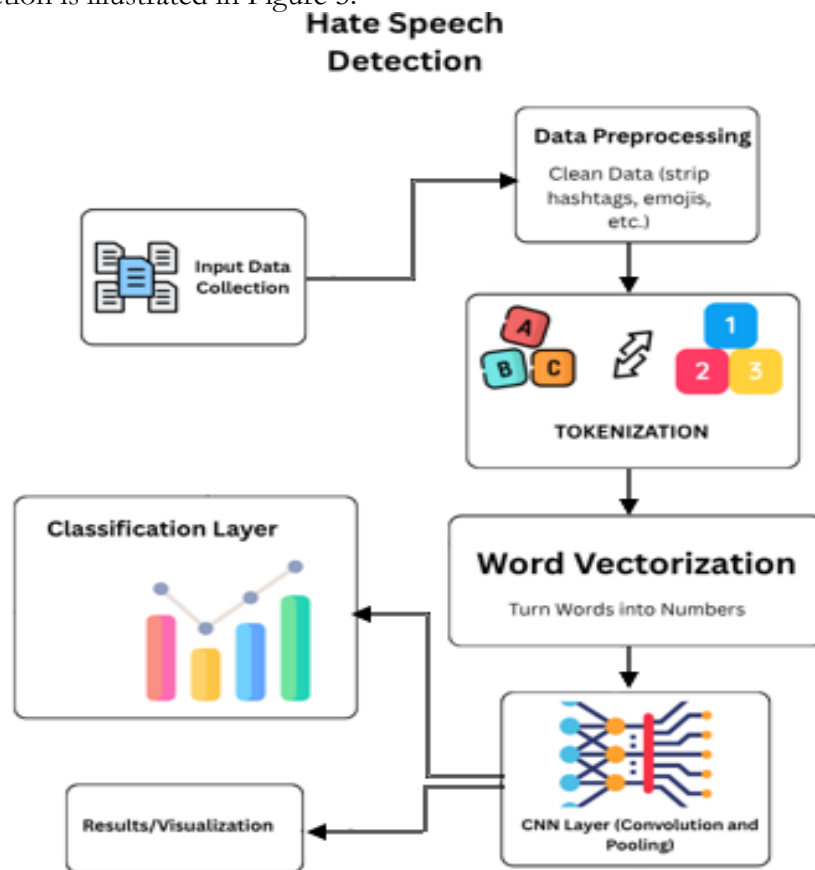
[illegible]tion is illustrated in Figure 3.

Hate Speech Detection

Data Preprocessing

Clean Data (strip hashtags, emojis, etc.)

Input Data Collection

A B C

1 2 3

TOKENIZATION

Classification Layer

Word Vectorization

Turn Words into Numbers

Results/Visualization

CNN Layer (Convolution and Pooling)